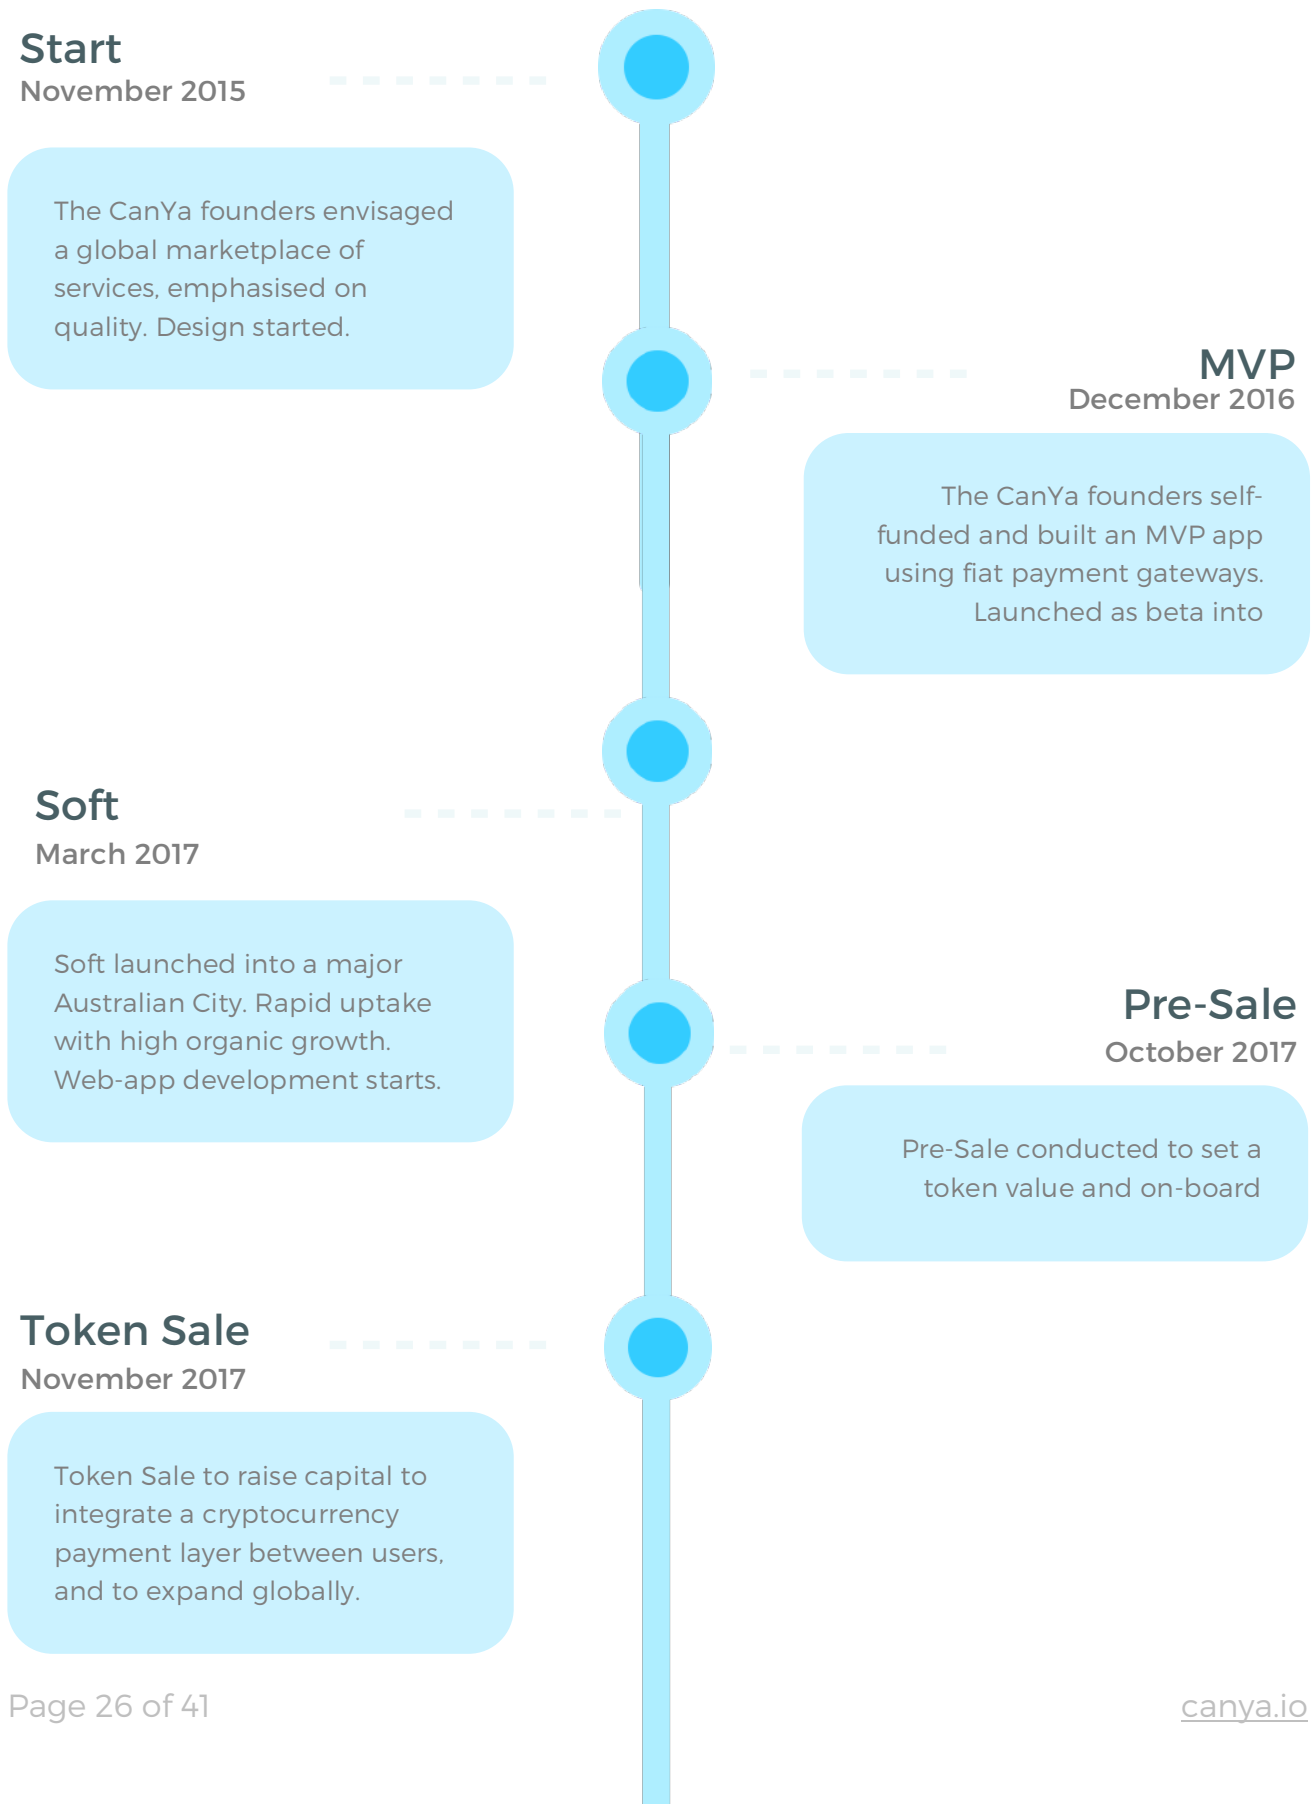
Start
November 2015

The CanYa founders envisaged a global marketplace of services, emphasised on quality. Design started.

MVP
December 2016

The CanYa founders self-funded and built an MVP app using fiat payment gateways. Launched as beta into

Soft
March 2017

Soft launched into a major Australian City. Rapid uptake with high organic growth. Web-app development starts.

Pre-Sale
October 2017

Pre-Sale conducted to set a token value and on-board

Token Sale
November 2017

Token Sale to raise capital to integrate a cryptocurrency payment layer between users, and to expand globally.

Page 26 of 41

canya.io